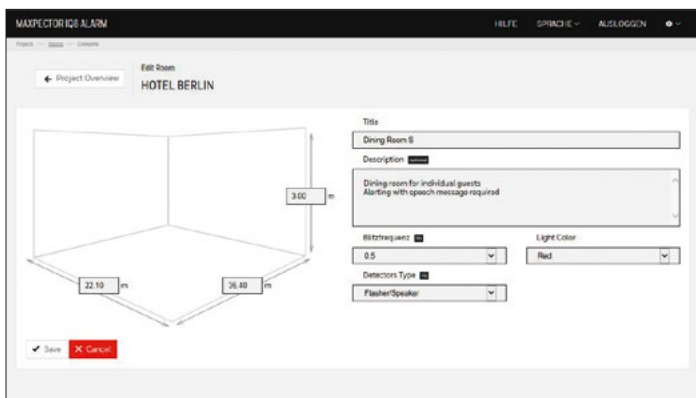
MAXPECTOR IQ8 ALARM

HILFE SPRACHE ∨ AUSLOGGEN ⚙ ∨

Projects → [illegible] → Compute

← Project Overview

Edit Room

HOTEL BERLIN

3.00 m

22.10 m

36.40 m

Title

Dining Room S

Description

Dining room for individual guests
Alarting with speech message required

Blitzfrequenz

0.5

Light Color

Red

Detectors Type

Flasher/Speaker

✔ Save

✕ Cancel